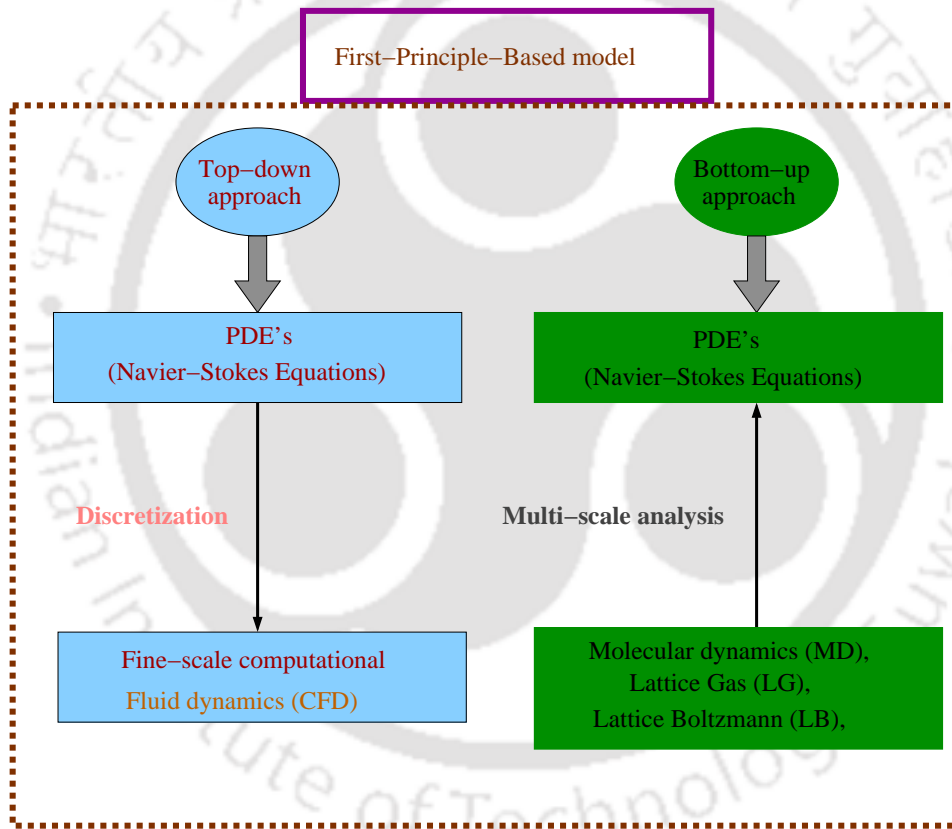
First−Principle−Based model

Top−down approach

Bottom−up approach

PDE's
(Navier−Stokes Equations)

PDE's
(Navier−Stokes Equations)

Discretization

Multi−scale analysis

Fine−scale computational
Fluid dynamics (CFD)

Molecular dynamics (MD),
Lattice Gas (LG),
Lattice Boltzmann (LB),

Indian Institute of Technology